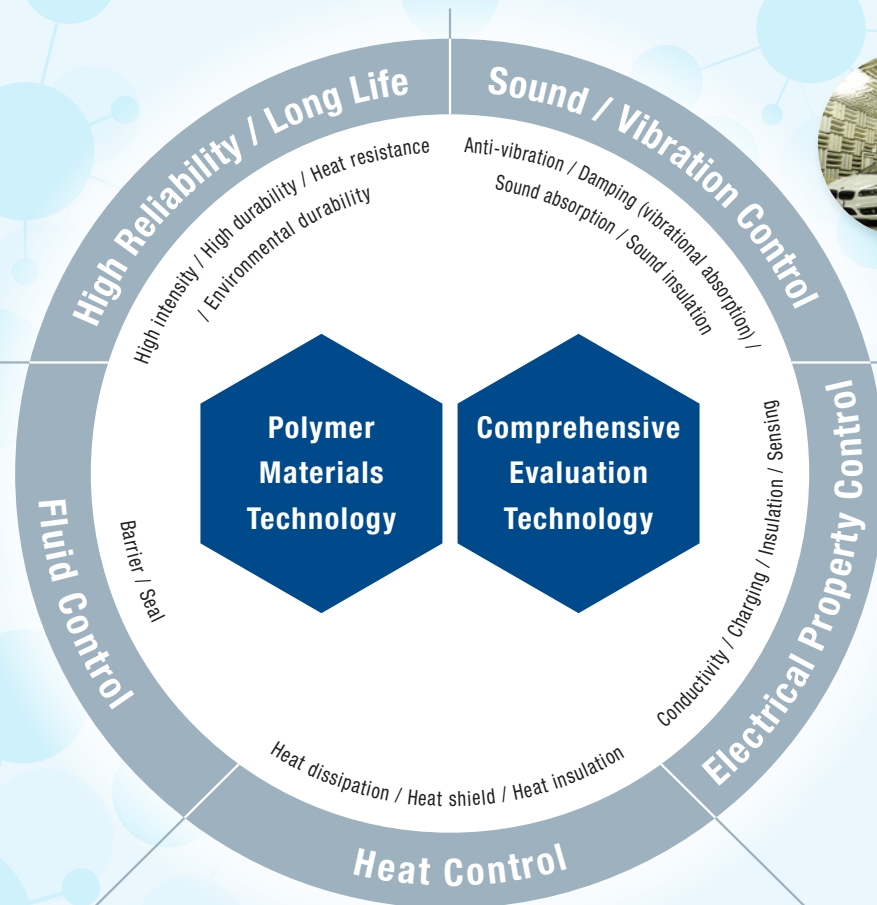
High Reliability / Long Life

High intensity / High durability / Heat resistance / Environmental durability

Sound / Vibration Control

Anti-vibration / Damping (vibrational absorption) / Sound absorption / Sound insulation

Polymer Materials Technology

Comprehensive Evaluation Technology

Fluid Control

Barrier / Seal

Electrical Property Control

Conductivity / Charging / Insulation / Sensing

Heat dissipation / Heat shield / Heat insulation

Heat Control